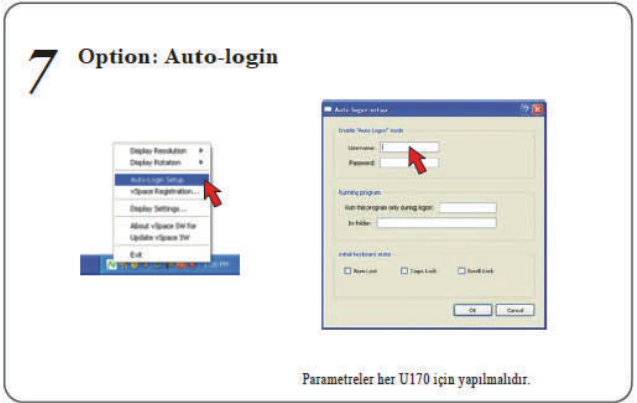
7 Option: Auto-login

Display Resolution
Display Rotation
Auto-Login Setup
vSpace Registration...
Display Settings...
About vSpace SW for
Update vSpace SW
Exit

Auto-logon setup
Enable "Auto Logon" mode
Username:
Password:
Running program
Run this program only during logon:
In folder:
Initial keyboard state
Num Lock
Caps Lock
Scroll Lock
OK
Cancel

Parametreler her U170 için yapılmalıdır.